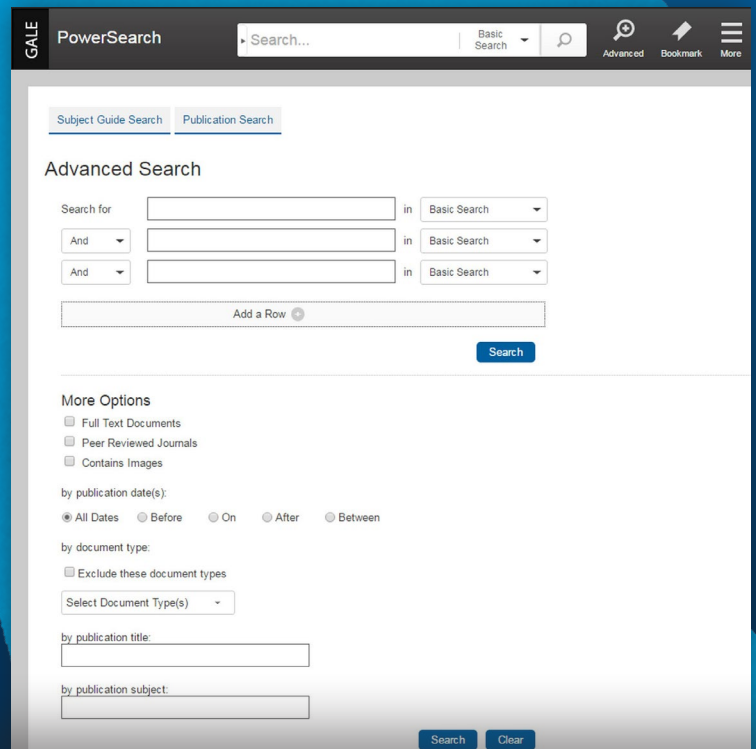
GALE PowerSearch

Search...

Basic Search

Advanced Bookmark More

Subject Guide Search Publication Search

Advanced Search

Search for in Basic Search

And in Basic Search

And in Basic Search

Add a Row

Search

More Options

Full Text Documents

Peer Reviewed Journals

Contains Images

by publication date(s):

All Dates Before On After Between

by document type:

Exclude these document types

Select Document Type(s)

by publication title:

by publication subject:

Search Clear